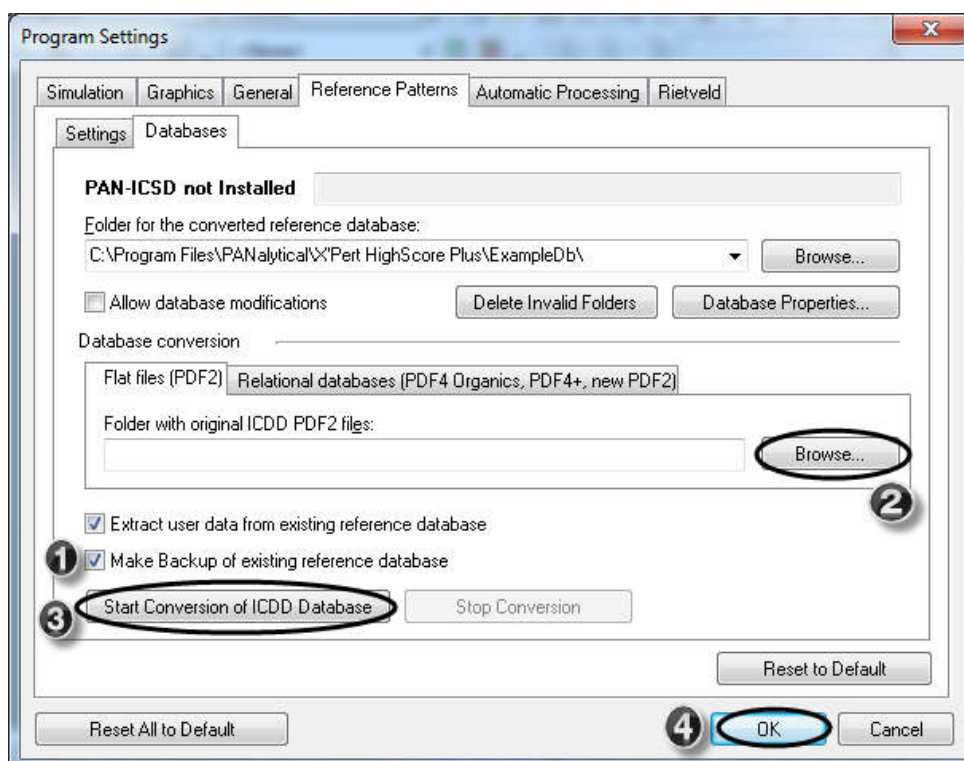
Program Settings

Simulation | Graphics | General | Reference Patterns | Automatic Processing | Rietveld

Settings | Databases

PAN-ICSD not Installed

Folder for the converted reference database:

C:\Program Files\PANalytical\X'Pert HighScore Plus\ExampleDb\

Browse...

Allow database modifications

Delete Invalid Folders

Database Properties...

Database conversion

Flat files (PDF2) | Relational databases (PDF4 Organics, PDF4+, new PDF2)

Folder with original ICDD PDF2 files:

Browse...

2

Extract user data from existing reference database

1

Make Backup of existing reference database

3

Start Conversion of ICDD Database

Stop Conversion

Reset to Default

Reset All to Default

4

OK

Cancel